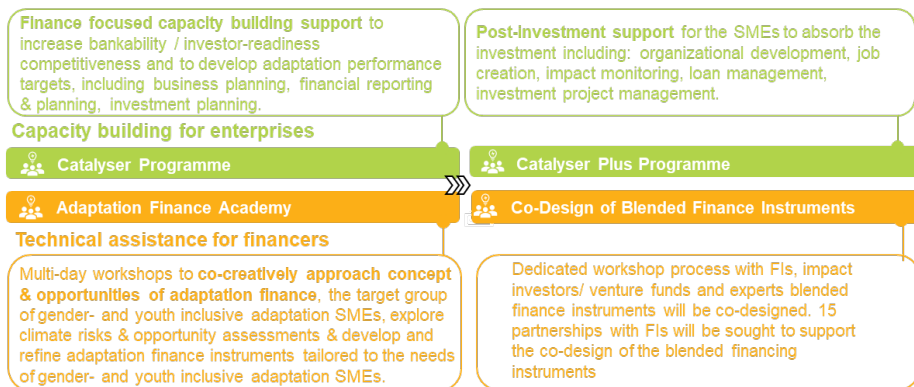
Finance focused capacity building support to increase bankability / investor-readiness competitiveness and to develop adaptation performance targets, including business planning, financial reporting & planning, investment planning.

Post-investment support for the SMEs to absorb the investment including: organizational development, job creation, impact monitoring, loan management, investment project management.

Capacity building for enterprises

Catalyser Programme

Catalyser Plus Programme

Adaptation Finance Academy

Co-Design of Blended Finance Instruments

Technical assistance for financers

Multi-day workshops to co-creatively approach concept & opportunities of adaptation finance, the target group of gender- and youth inclusive adaptation SMEs, explore climate risks & opportunity assessments & develop and refine adaptation finance instruments tailored to the needs of gender- and youth inclusive adaptation SMEs.

Dedicated workshop process with FIs, impact investors/ venture funds and experts blended finance instruments will be co-designed. 15 partnerships with FIs will be sought to support the co-design of the blended financing instruments